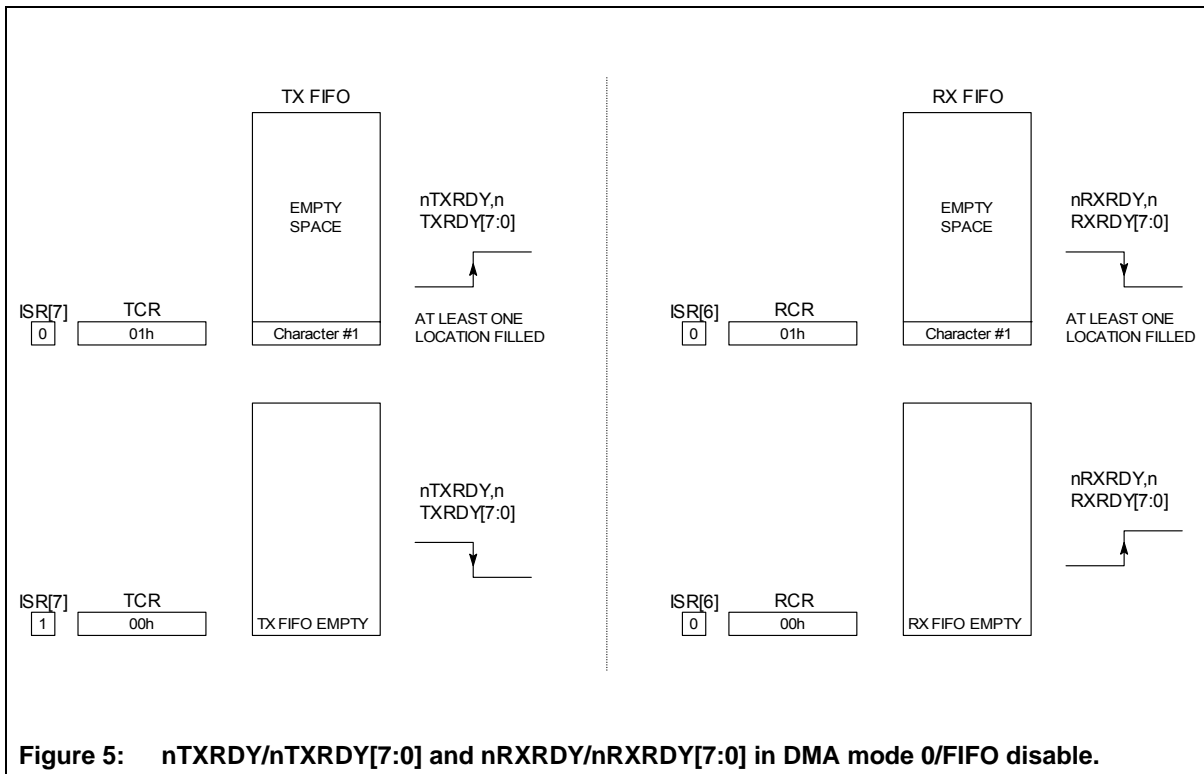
TX FIFO

EMPTY SPACE

nTXRDY,n TXRDY[7:0]

ISR[7]
0

TCR
01h

Character #1

AT LEAST ONE LOCATION FILLED

nTXRDY,n TXRDY[7:0]

ISR[7]
1

TCR
00h

TX FIFO EMPTY

RX FIFO

EMPTY SPACE

nRXRDY,n RXRDY[7:0]

ISR[6]
0

RCR
01h

Character #1

AT LEAST ONE LOCATION FILLED

nRXRDY,n RXRDY[7:0]

ISR[6]
0

RCR
00h

RX FIFO EMPTY

Figure 5: nTXRDY/nTXRDY[7:0] and nRXRDY/nRXRDY[7:0] in DMA mode 0/FIFO disable.